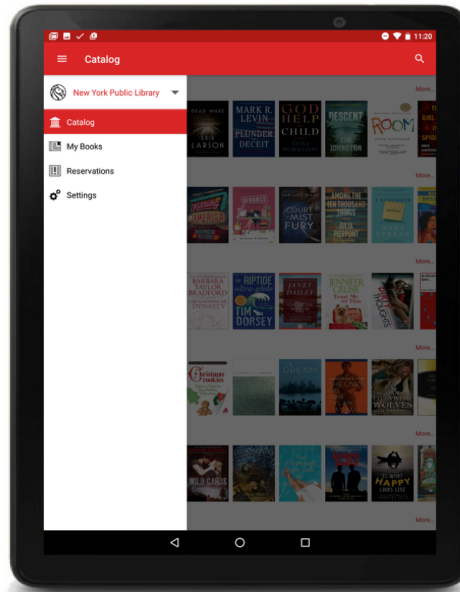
11:20

Catalog

New York Public Library

Catalog

My Books

Reservations

Settings

More...

DEAD WAKE
ERIK LARSON

MARK R. LEVIN
PLUNDER AND DECEIT

GOD HELP THE CHILD

DESCENT
JOHNSTON

ROOM

More...

AMONG THE TEN THOUSAND THINGS
JULIA PIERPONT

COURT OF MIST AND FURY

More...

BARBARA TAYLOR BRADFORD

THE RIPTIDE ULTRA-GLIDE
TIM DORSEY

JENNIFER CRUSIE

More...

Christmas Cookies

More...

WILD CARDS

HAPPY

More...